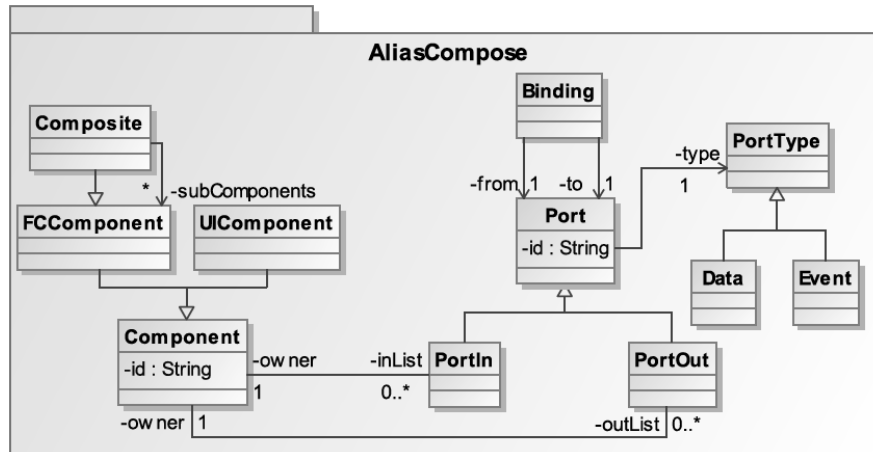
AliasCompose

Binding

Composite

PortType

-type

-from 1

-to 1

1

* -subComponents

Port

-id : String

FCComponent

UIComponent

Data

Event

Component

-id : String

-ow ner

1

-inList

0..*

PortIn

PortOut

-ow ner 1

-outList 0..*